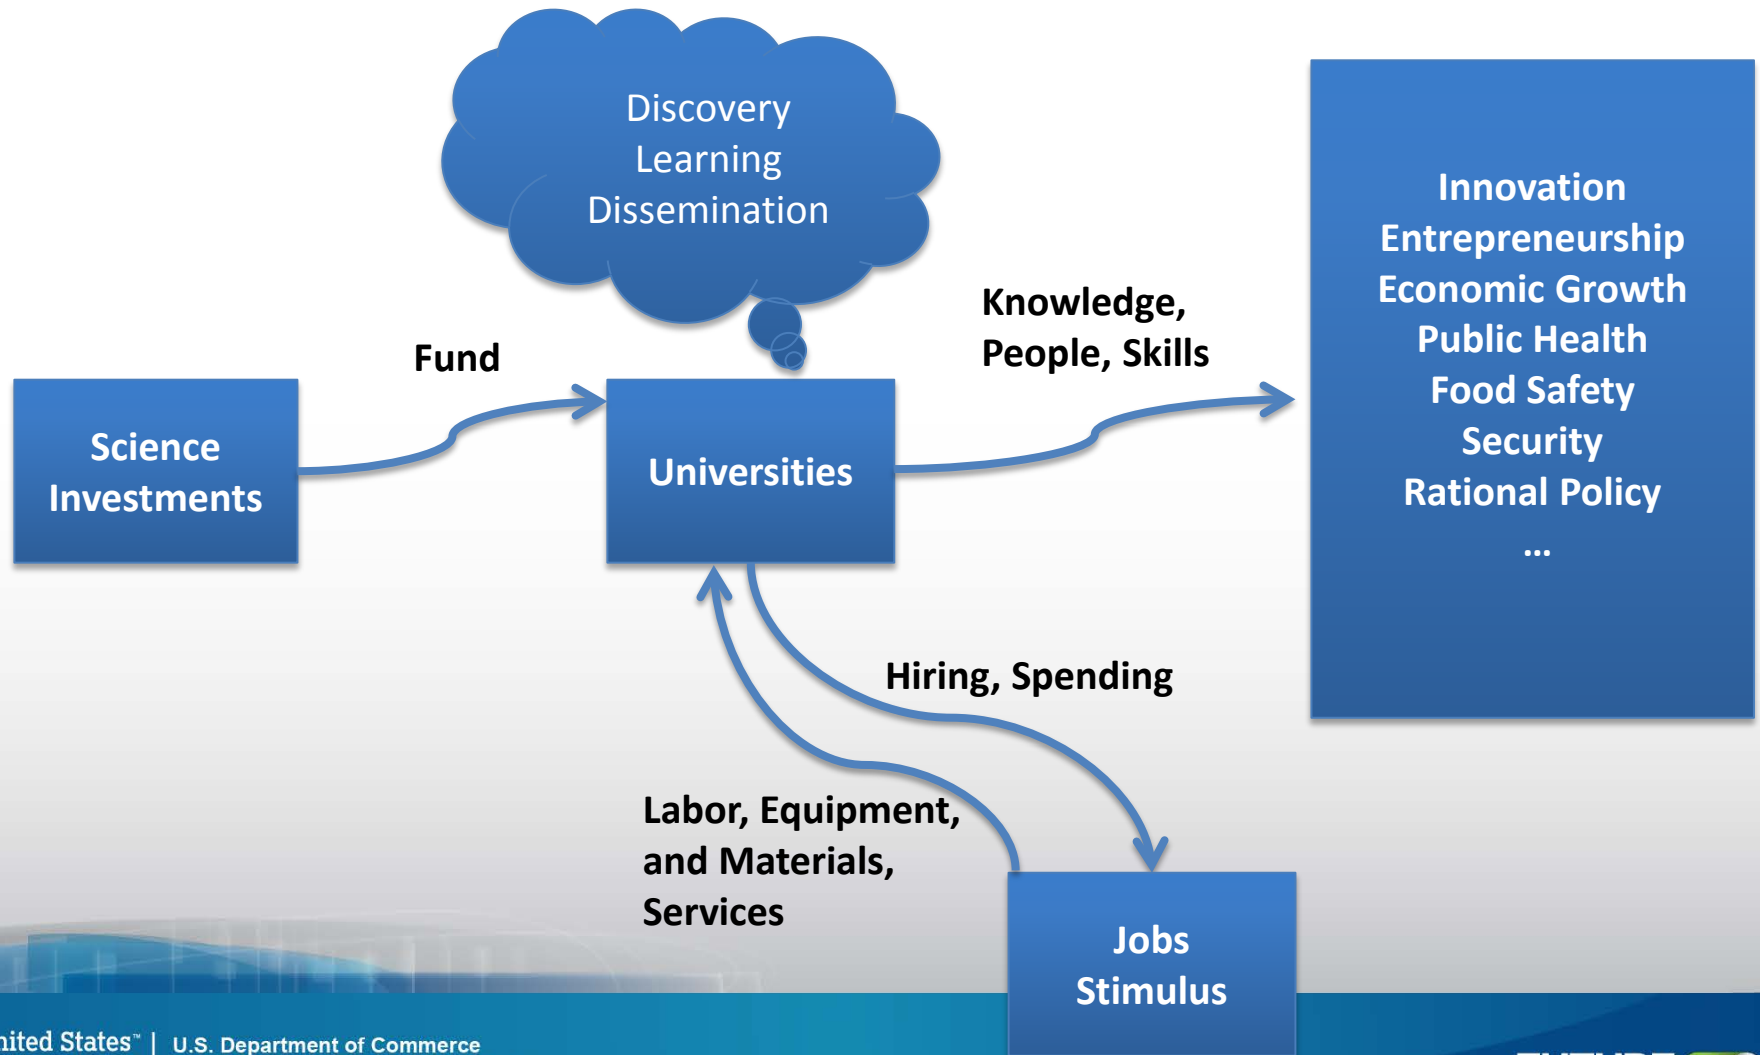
Discovery
Learning
Dissemination

Fund

Science Investments

Universities

Knowledge, People, Skills

Innovation
Entrepreneurship
Economic Growth
Public Health
Food Safety
Security
Rational Policy
…

Hiring, Spending

Labor, Equipment, and Materials, Services

Jobs
Stimulus

nited States™ | U.S. Department of Commerce